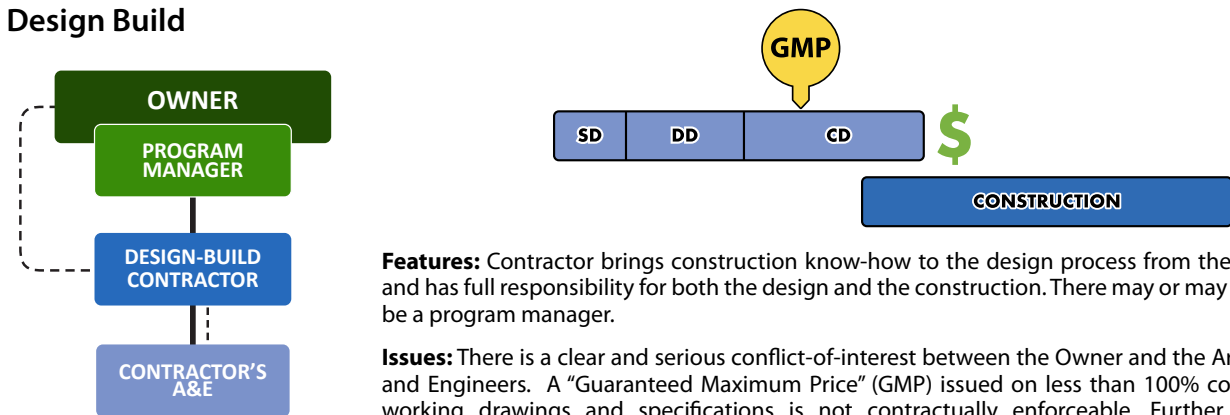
Design Build

OWNER

PROGRAM MANAGER

DESIGN-BUILD CONTRACTOR

CONTRACTOR'S A&E

GMP

SD

DD

CD

$

CONSTRUCTION

**Features:** Contractor brings construction know-how to the design process from the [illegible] and has full responsibility for both the design and the construction. There may or may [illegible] be a program manager.

**Issues:** There is a clear and serious conflict-of-interest between the Owner and the A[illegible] and Engineers. A "Guaranteed Maximum Price" (GMP) issued on less than 100% co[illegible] working drawings and specifications is not contractually enforceable. Further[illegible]